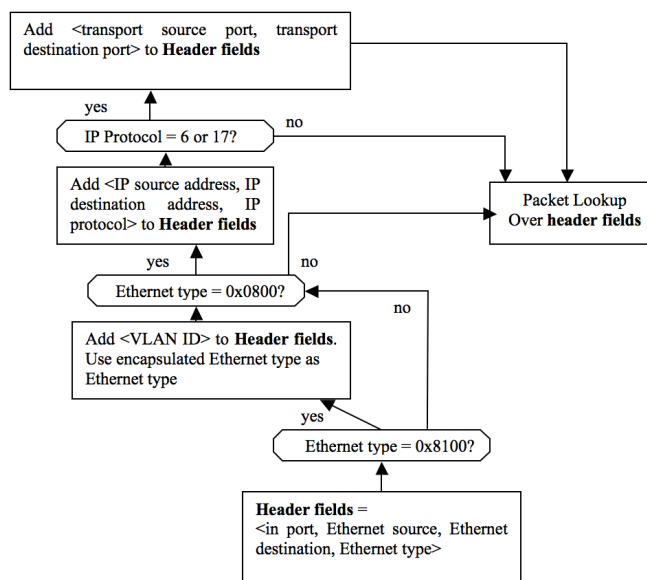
Add <transport source port, transport destination port> to **Header fields**

yes

IP Protocol = 6 or 17?

no

Add <IP source address, IP destination address, IP protocol> to **Header fields**

Packet Lookup Over **header fields**

yes

no

Ethernet type = 0x0800?

no

Add <VLAN ID> to **Header fields**. Use encapsulated Ethernet type as Ethernet type

yes

Ethernet type = 0x8100?

**Header fields** = <in port, Ethernet source, Ethernet destination, Ethernet type>